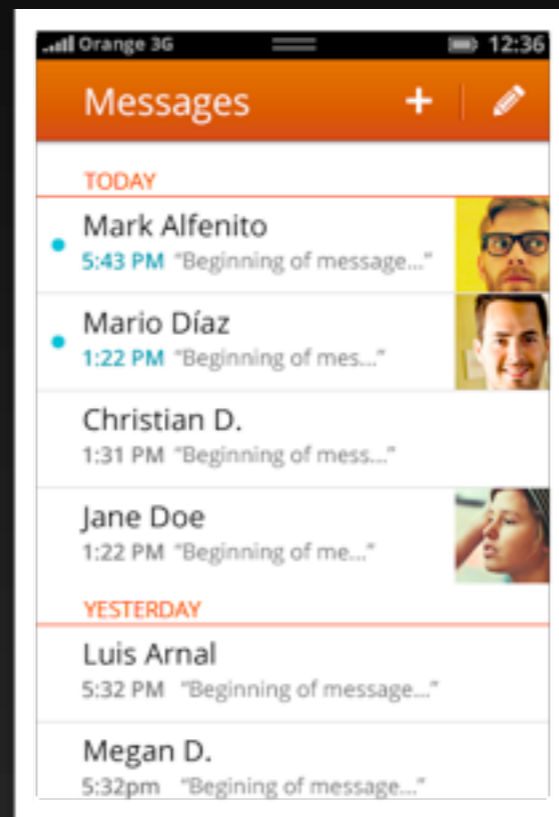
Orange 3G 12:36

Messages +

TODAY

Mark Alfenito
5:43 PM "Beginning of message..."

Mario Díaz
1:22 PM "Beginning of mes..."

Christian D.
1:31 PM "Beginning of mess..."

Jane Doe
1:22 PM "Beginning of me..."

YESTERDAY

Luis Arnal
5:32 PM "Beginning of message..."

Megan D.
5:32pm "Begining of message..."